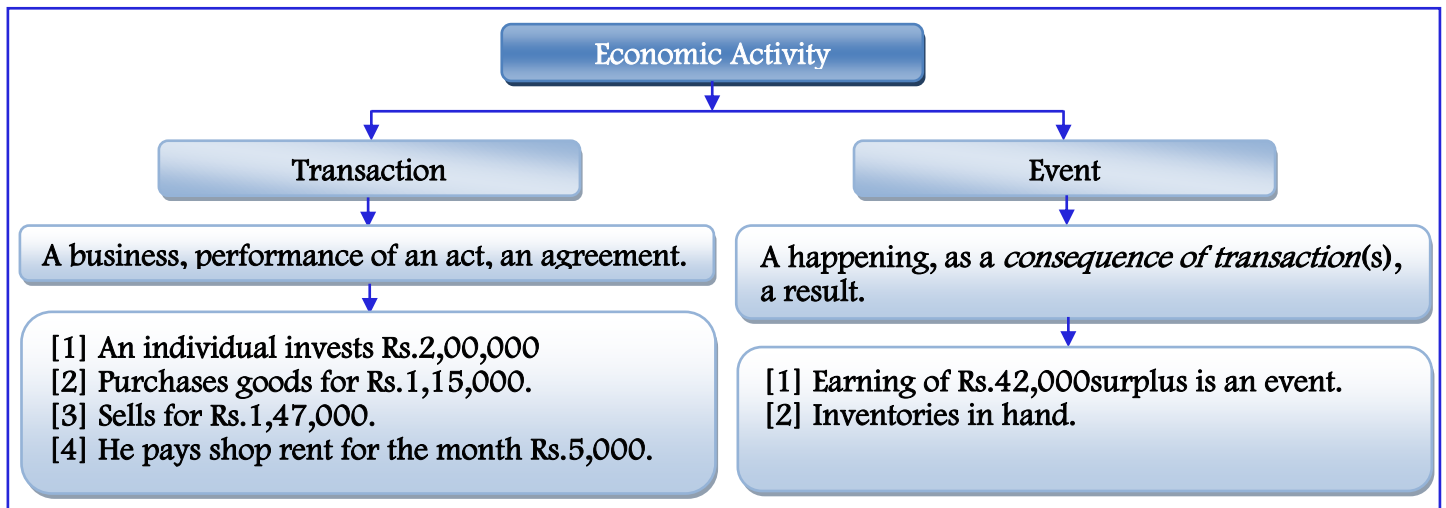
Economic Activity

Transaction

A business, performance of an act, an agreement.

[1] An individual invests Rs.2,00,000
[2] Purchases goods for Rs.1,15,000.
[3] Sells for Rs.1,47,000.
[4] He pays shop rent for the month Rs.5,000.

Event

A happening, as a *consequence of transaction*(s), a result.

[1] Earning of Rs.42,000surplus is an event.
[2] Inventories in hand.